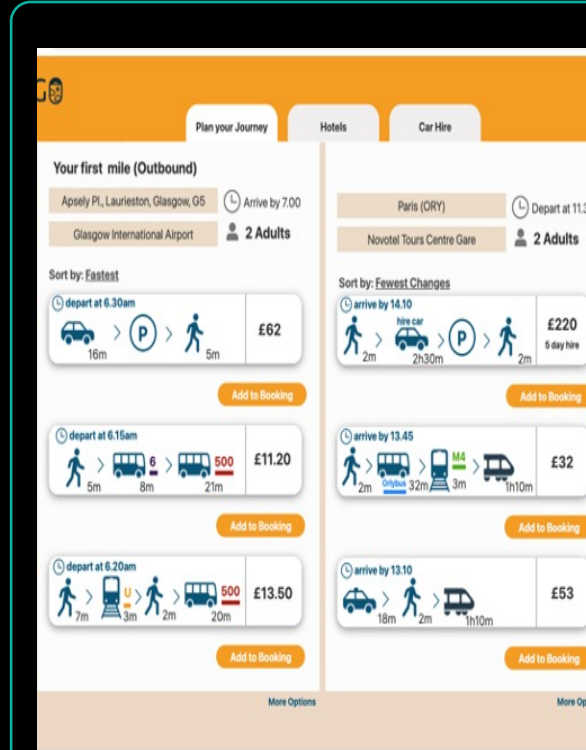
GO

Plan your Journey | Hotels | Car Hire

Your first mile (Outbound)

Apsely Pl., Laurieston, Glasgow, G5
Arrive by 7.00
Glasgow International Airport
2 Adults

Sort by: Fastest

depart at 6.30am
16m
5m
£62
Add to Booking

depart at 6.15am
6
500
5m
8m
21m
£11.20
Add to Booking

depart at 6.20am
U
500
7m
3m
2m
20m
£13.50
Add to Booking

More Options

Paris (ORY)
Depart at 11.3
Novotel Tours Centre Gare
2 Adults

Sort by: Fewest Changes

arrive by 14.10
hire car
2m
2h30m
2m
£220
5 day hire
Add to Booking

arrive by 13.45
M4
2m
Orlybus
32m
3m
1h10m
£32
Add to Booking

arrive by 13.10
18m
2m
1h10m
£53
Add to Booking

More Op